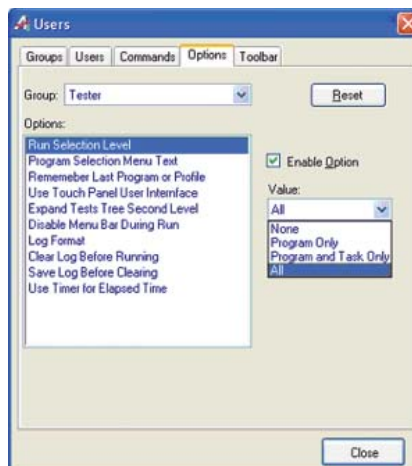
Users

Groups | Users | Commands | Options | Toolbar

Group: Tester

Reset

Options:

Run Selection Level
Program Selection Menu Text
Rememeber Last Program or Profile
Use Touch Panel User Interface
Expand Tests Tree Second Level
Disable Menu Bar During Run
Log Format
Clear Log Before Running
Save Log Before Clearing
Use Timer for Elapsed Time

Enable Option

Value:

All

None
Program Only
Program and Task Only
All

Close